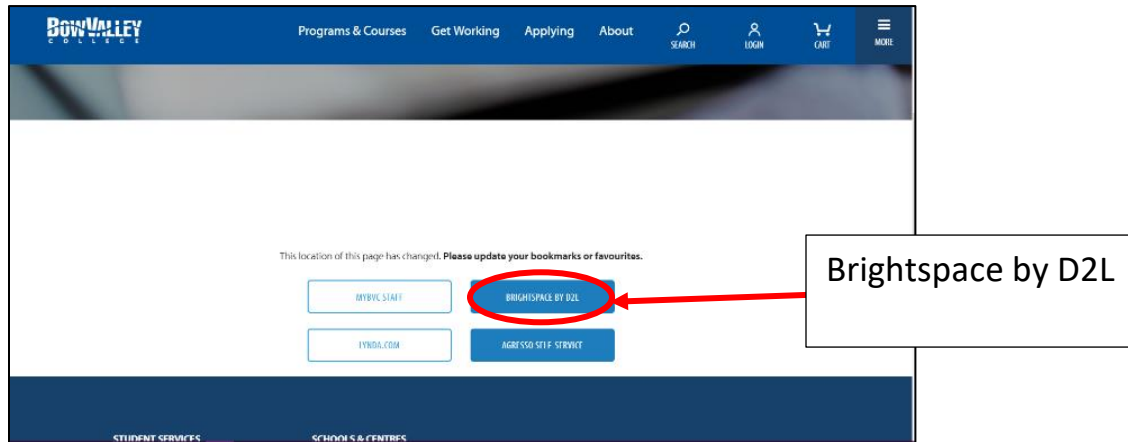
BOWVALLEY
COLLEGE

Programs & Courses Get Working Applying About SEARCH LOGIN CART MORE

This location of this page has changed. **Please update your bookmarks or favourites.**

MYBVC STAFF

BRIGHTSPACE BY D2L

LYNDA.COM

AGRESSO SELF SERVICE

Brightspace by D2L

STUDENT SERVICES

SCHOOLS & CENTRES